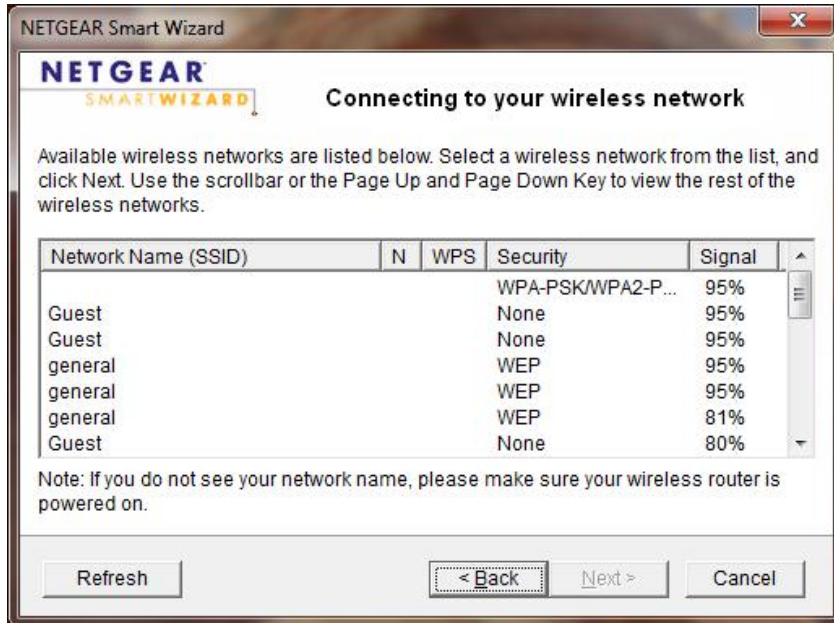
NETGEAR Smart Wizard

NETGEAR
SMARTWIZARD

Connecting to your wireless network

Available wireless networks are listed below. Select a wireless network from the list, and click Next. Use the scrollbar or the Page Up and Page Down Key to view the rest of the wireless networks.

| Network Name (SSID) | N | WPS | Security | Signal |
|---|---|---|---|---|
| | | | WPA-PSK/WPA2-P... | 95% |
| Guest | | | None | 95% |
| Guest | | | None | 95% |
| general | | | WEP | 95% |
| general | | | WEP | 95% |
| general | | | WEP | 81% |
| Guest | | | None | 80% |

Note: If you do not see your network name, please make sure your wireless router is powered on.

Refresh

< Back

Next >

Cancel